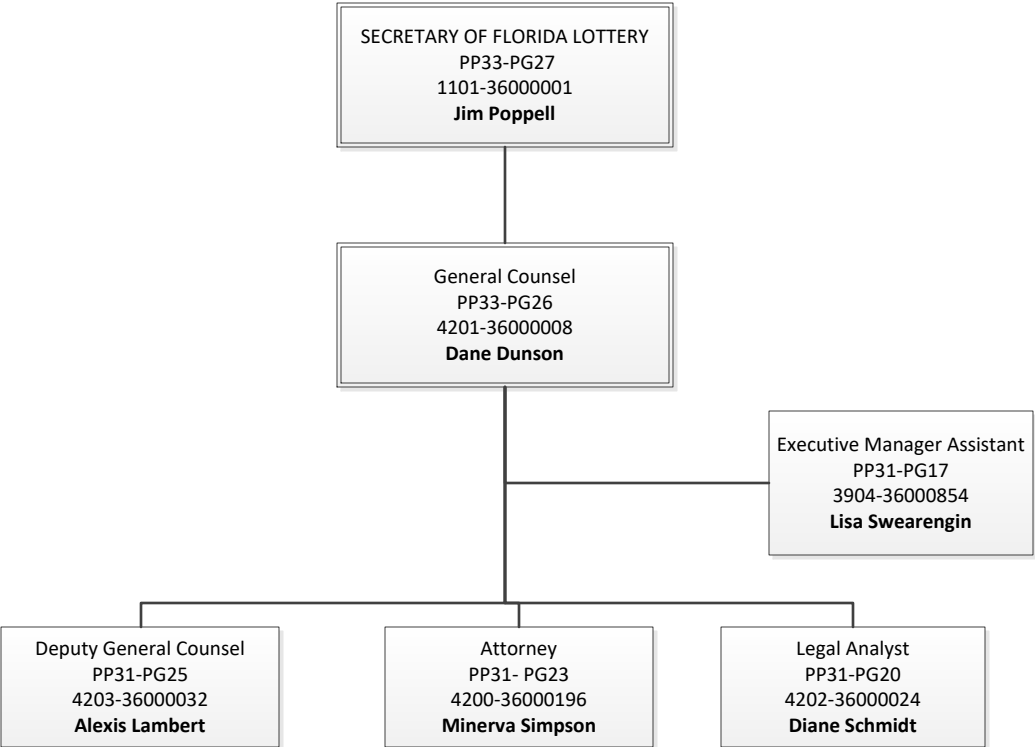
SECRETARY OF FLORIDA LOTTERY
PP33-PG27
1101-36000001
Jim Poppell

General Counsel
PP33-PG26
4201-36000008
Dane Dunson

Executive Manager Assistant
PP31-PG17
3904-36000854
Lisa Swearengin

Deputy General Counsel
PP31-PG25
4203-36000032
Alexis Lambert

Attorney
PP31- PG23
4200-36000196
Minerva Simpson

Legal Analyst
PP31-PG20
4202-36000024
Diane Schmidt